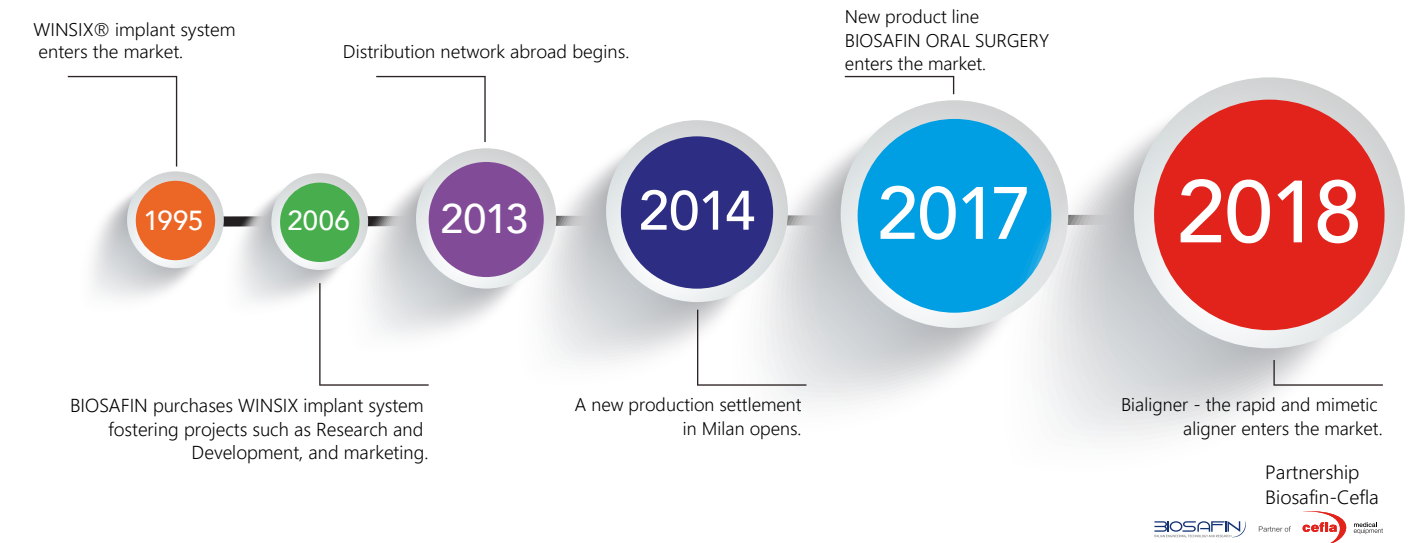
WINSIX® implant system enters the market.

Distribution network abroad begins.

New product line BIOSAFIN ORAL SURGERY enters the market.

1995

2006

2013

2014

2017

2018

BIOSAFIN purchases WINSIX implant system fostering projects such as Research and Development, and marketing.

A new production settlement in Milan opens.

Bialigner - the rapid and mimetic aligner enters the market.

Partnership Biosafin-Cefla

BIOSAFIN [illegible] Partner of cefla medical equipment